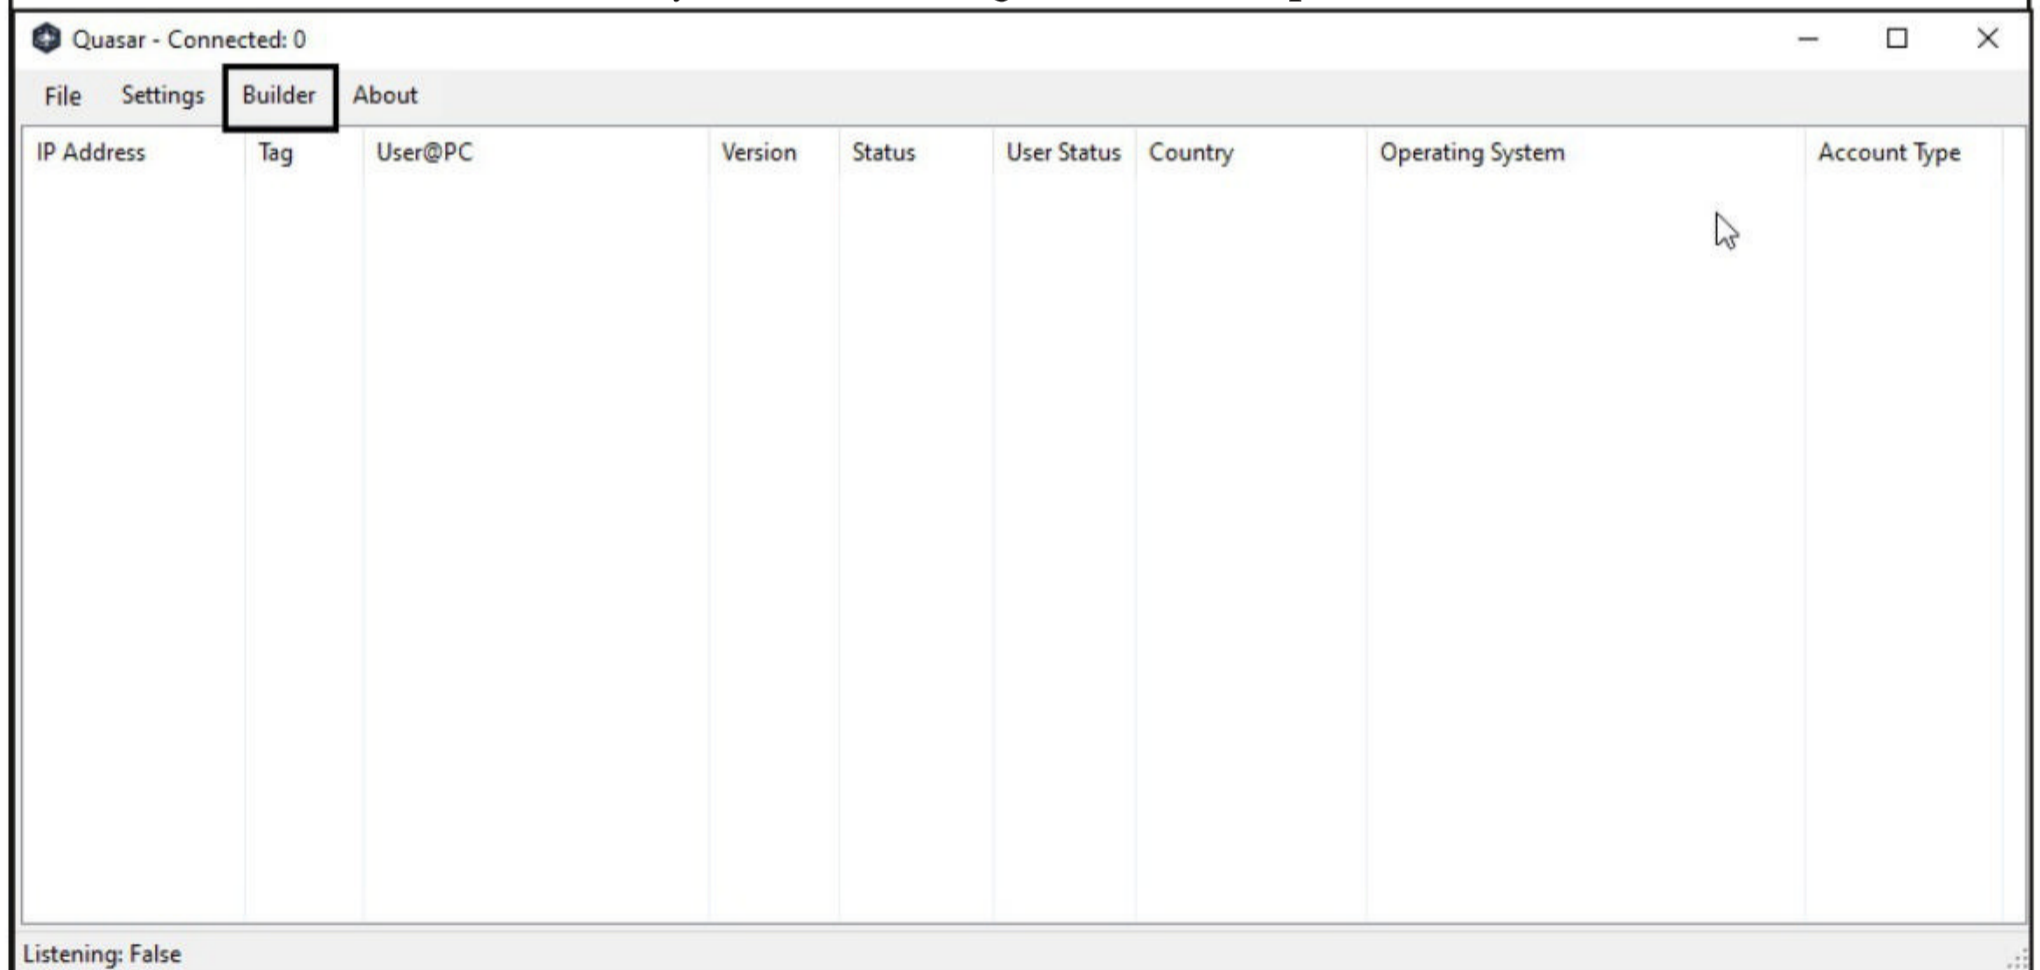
Quasar - Connected: 0

File Settings Builder About

| IP Address | Tag | User@PC | Version | Status | User Status | Country | Operating System | Account Type |
|---|---|---|---|---|---|---|---|---|

Listening: False